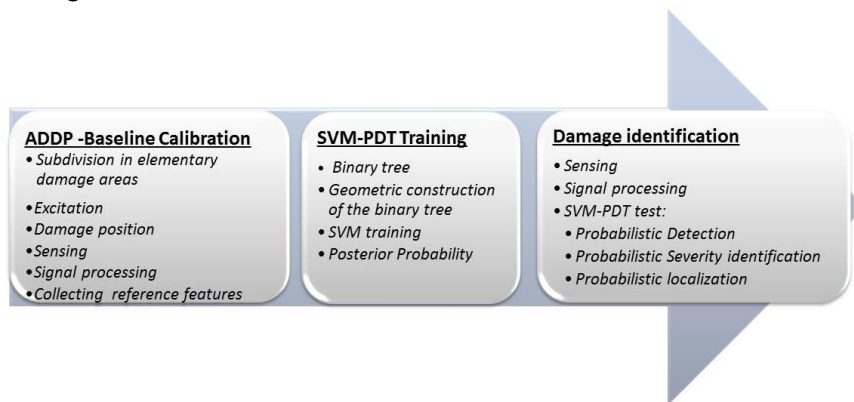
ADDP -Baseline Calibration

• Subdivision in elementary damage areas
• Excitation
• Damage position
• Sensing
• Signal processing
• Collecting reference features

SVM-PDT Training

• Binary tree
• Geometric construction of the binary tree
• SVM training
• Posterior Probability

Damage identification

• Sensing
• Signal processing
• SVM-PDT test:
• Probabilistic Detection
• Probabilistic Severity identification
• Probabilistic localization